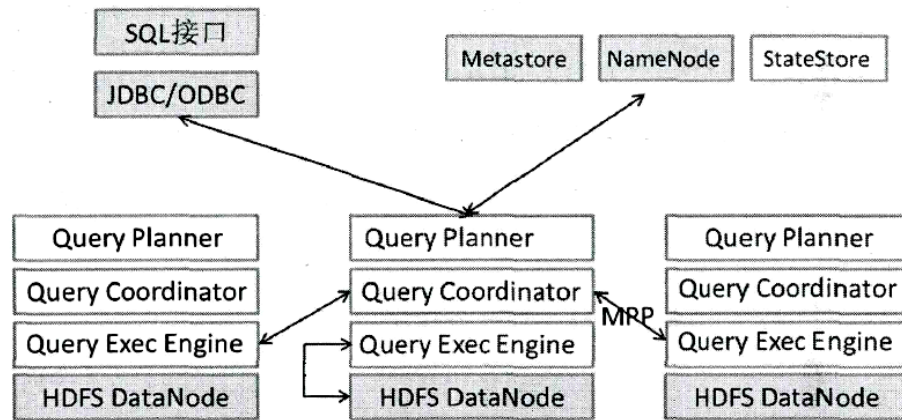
SQL接口

JDBC/ODBC

Metastore

NameNode

StateStore

Query Planner

Query Coordinator

Query Exec Engine

HDFS DataNode

Query Planner

Query Coordinator

Query Exec Engine

HDFS DataNode

MPP

Query Planner

Query Coordinator

Query Exec Engine

HDFS DataNode